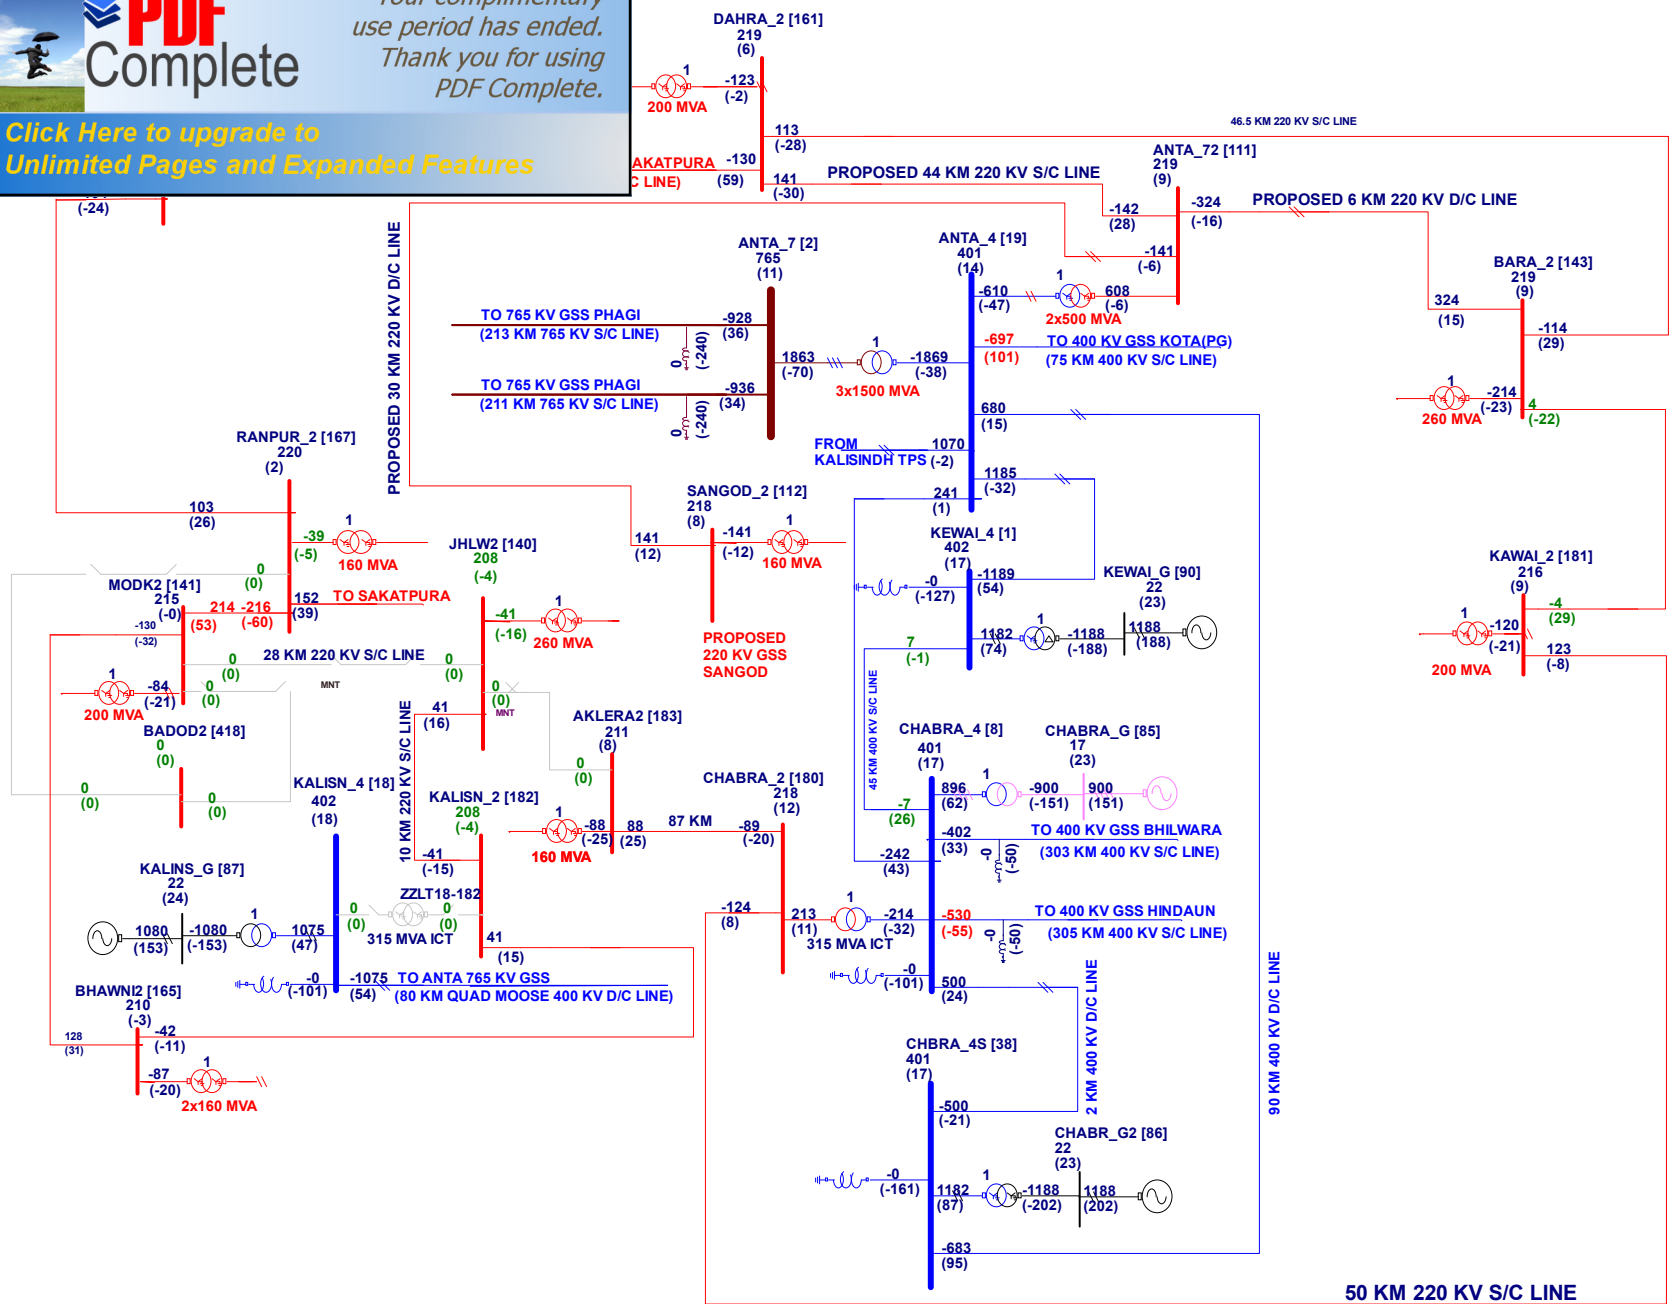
PDF Complete
Your complimentary use period has ended. Thank you for using PDF Complete.
Click Here to upgrade to Unlimited Pages and Expanded Features

DAHRA_2 [161]
219
(6)
1
-123
(-2)
200 MVA
113
(-28)
AKATPURA -130
C LINE) (59)
141
(-30)
(-24)
46.5 KM 220 KV S/C LINE
PROPOSED 44 KM 220 KV S/C LINE
ANTA_72 [111]
219
(9)
-142
(28)
-324
(-16)
PROPOSED 6 KM 220 KV D/C LINE
-141
(-6)
PROPOSED 30 KM 220 KV D/C LINE
ANTA_7 [2]
765
(11)
ANTA_4 [19]
401
(14)
1
-610
(-47)
608
(-6)
2x500 MVA
BARA_2 [143]
219
(9)
324
(15)
-114
(29)
TO 765 KV GSS PHAGI
(213 KM 765 KV S/C LINE)
-928
(36)
0
(-240)
1863
(-70)
1
-1869
(-38)
3x1500 MVA
-697
(101)
TO 400 KV GSS KOTA(PG)
(75 KM 400 KV S/C LINE)
TO 765 KV GSS PHAGI
(211 KM 765 KV S/C LINE)
-936
(34)
0
(-240)
680
(15)
1
260 MVA
-214
(-23)
4
(-22)
RANPUR_2 [167]
220
(2)
FROM KALISINDH TPS
1070
(-2)
1185
(-32)
SANGOD_2 [112]
218
(8)
241
(1)
103
(26)
-39
(-5)
1
160 MVA
JHLW2 [140]
208
(-4)
141
(12)
-141
(-12)
1
160 MVA
KEWAI_4 [1]
402
(17)
KAWAI_2 [181]
216
(9)
MODK2 [141]
215
(-0)
0
(0)
214 -216
(53) (-60)
152
(39)
TO SAKATPURA
-130
(-32)
-41
(-16)
1
260 MVA
-0
(-127)
-1189
(54)
KEWAI_G [90]
22
(23)
1
-4
(29)
-120
(-21)
123
(-8)
200 MVA
PROPOSED 220 KV GSS SANGOD
7
(-1)
1182
(74)
1
-1188
(-188)
1188
(188)
0
(0)
28 KM 220 KV S/C LINE
0
(0)
1
-84
(-21)
0
(0)
200 MVA
MNT
0
(0)
MNT
BADOD2 [418]
0
(0)
41
(16)
AKLERA2 [183]
211
(8)
45 KM 400 KV S/C LINE
CHABRA_4 [8]
401
(17)
CHABRA_G [85]
17
(23)
0
(0)
0
(0)
0
(0)
KALISN_4 [18]
402
(18)
10 KM 220 KV S/C LINE
KALISN_2 [182]
208
(-4)
0
(0)
1
-88
(-25)
88
(25)
87 KM
160 MVA
CHABRA_2 [180]
218
(12)
-89
(-20)
1
896
(62)
-900
(-151)
900
(151)
-7
(26)
-402
(33)
TO 400 KV GSS BHILWARA
(303 KM 400 KV S/C LINE)
-0
(-50)
-41
(-15)
-242
(43)
KALINS_G [87]
22
(24)
ZZLT18-182
0
(0)
0
(0)
315 MVA ICT
41
(15)
1080
(153)
-1080
(-153)
1
1075
(47)
-124
(8)
213
(11)
1
-214
(-32)
315 MVA ICT
-530
(-55)
-0
(-50)
TO 400 KV GSS HINDAUN
(305 KM 400 KV S/C LINE)
-0
(-101)
-1075
(54)
TO ANTA 765 KV GSS
(80 KM QUAD MOOSE 400 KV D/C LINE)
-0
(-101)
500
(24)
BHAWNI2 [165]
210
(-3)
128
(31)
-42
(-11)
1
-87
(-20)
2x160 MVA
2 KM 400 KV D/C LINE
90 KM 400 KV D/C LINE
CHBRA_4S [38]
401
(17)
-500
(-21)
CHABR_G2 [86]
22
(23)
-0
(-161)
1182
(87)
1
-1188
(-202)
1188
(202)
-683
(95)
50 KM 220 KV S/C LINE